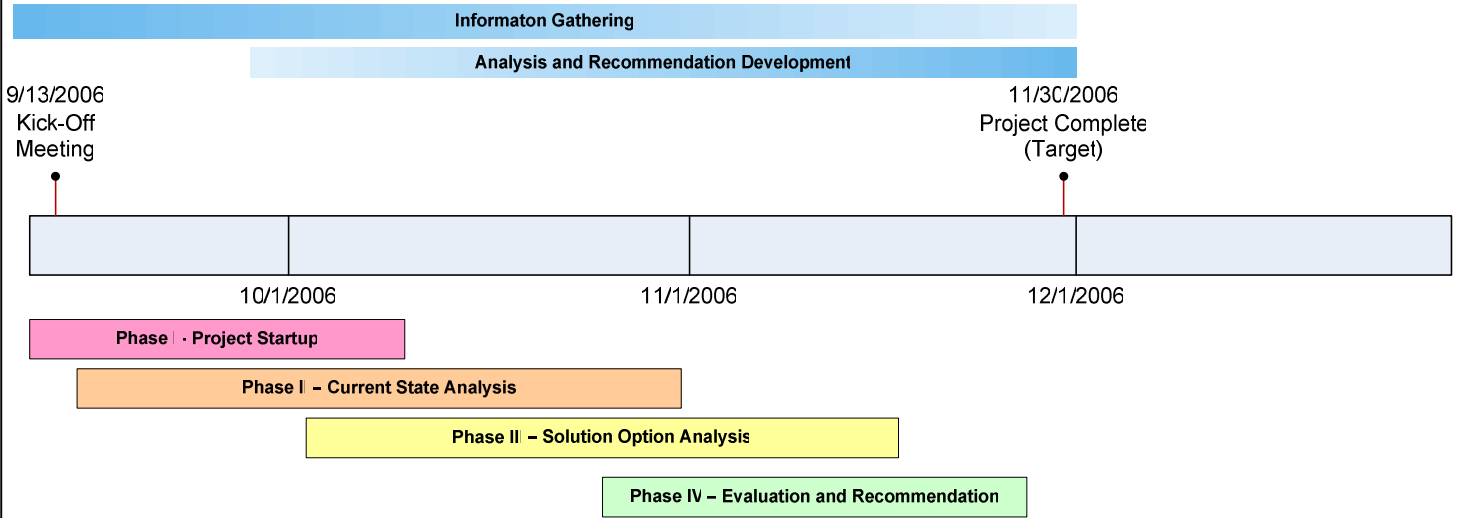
Informaton Gathering

Analysis and Recommendation Development

9/13/2006
Kick-Off
Meeting

11/30/2006
Project Complete
(Target)

10/1/2006

11/1/2006

12/1/2006

Phase I - Project Startup

Phase II – Current State Analysis

Phase III – Solution Option Analysis

Phase IV – Evaluation and Recommendation